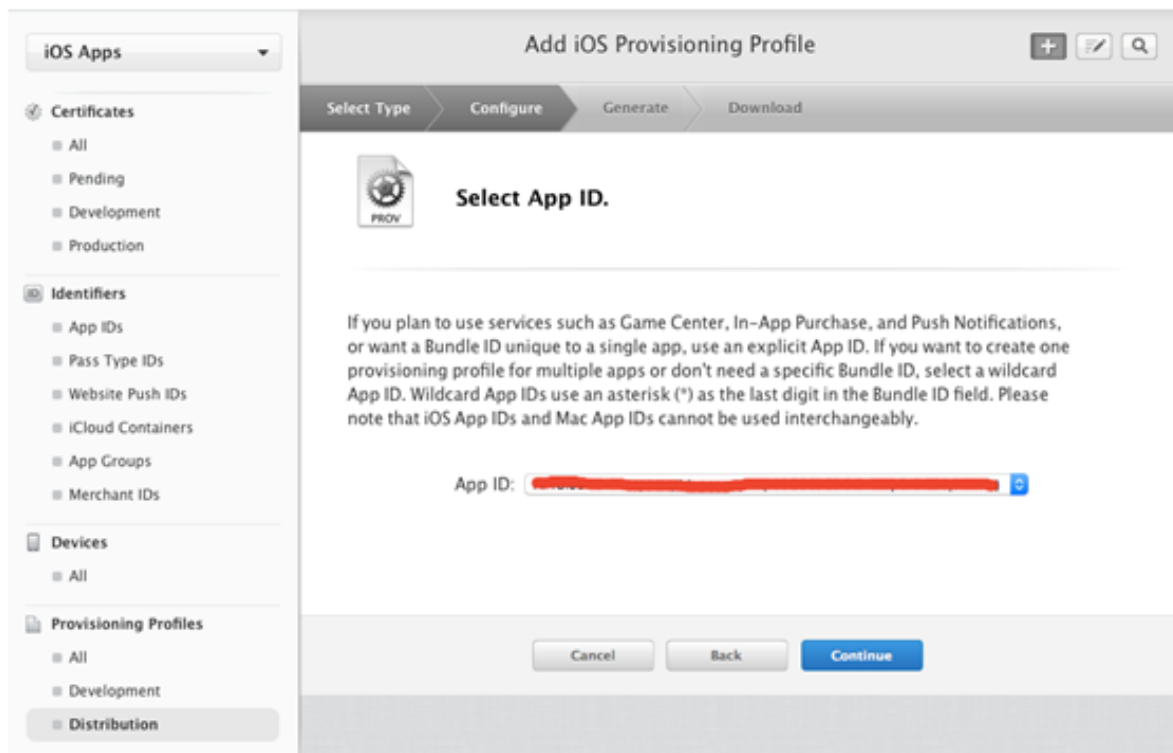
iOS Apps

Certificates
All
Pending
Development
Production

Identifiers
App IDs
Pass Type IDs
Website Push IDs
iCloud Containers
App Groups
Merchant IDs

Devices
All

Provisioning Profiles
All
Development
Distribution

Add iOS Provisioning Profile

Select Type
Configure
Generate
Download

PROV

Select App ID.

If you plan to use services such as Game Center, In-App Purchase, and Push Notifications, or want a Bundle ID unique to a single app, use an explicit App ID. If you want to create one provisioning profile for multiple apps or don't need a specific Bundle ID, select a wildcard App ID. Wildcard App IDs use an asterisk (*) as the last digit in the Bundle ID field. Please note that iOS App IDs and Mac App IDs cannot be used interchangeably.

App ID: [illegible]

Cancel
Back
Continue